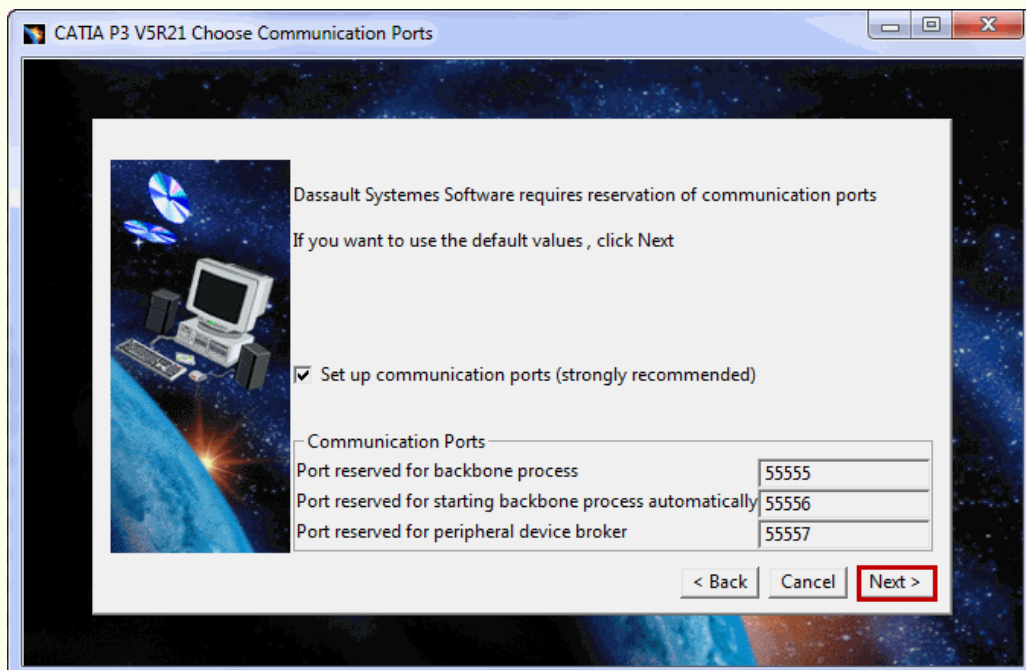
CATIA P3 V5R21 Choose Communication Ports

Dassault Systemes Software requires reservation of communication ports

If you want to use the default values , click Next

Set up communication ports (strongly recommended)

Communication Ports

| | |
|---|---|
| Port reserved for backbone process | 55555 |
| Port reserved for starting backbone process automatically | 55556 |
| Port reserved for peripheral device broker | 55557 |

< Back Cancel Next >